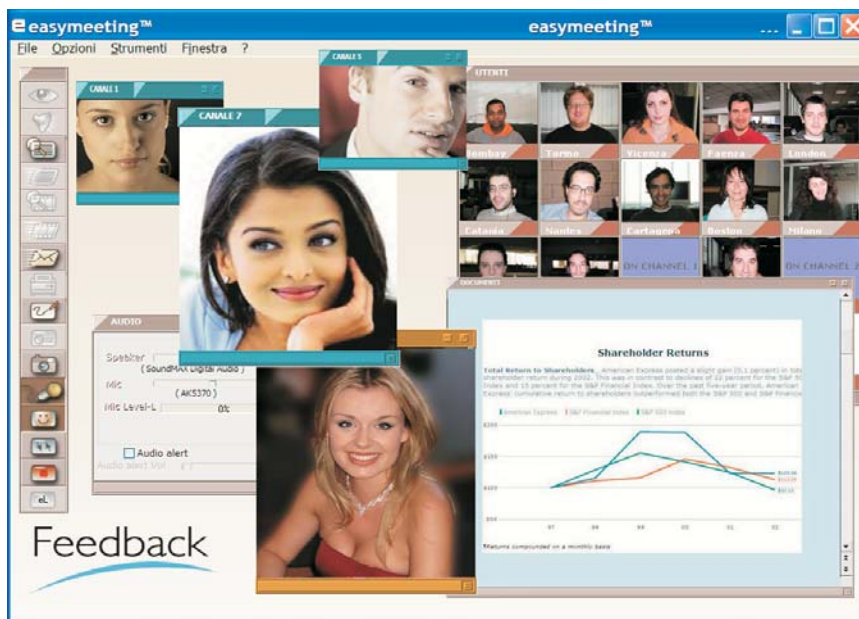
easymeeting™

easymeeting™

File Opzioni Strumenti Finestra ?

CANALE 1

CANALE 7

CANALE 5

UTENTI

Bombay Torino Vicenza Faenza London

Catania Nantes Cartagena Boston Milano

ON CHANNEL 1 ON CHANNEL 2

AUDIO

Speaker

( SoundMAX Digital Audio )

Mic

( AK5370 )

Mic Level-L

Audio alert

Audio alert Vol

eL

Feedback

DOCUMENTI

Shareholder Returns

Total Return to Shareholders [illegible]

American Express S&P Financial Index S&P 500 Index

$200 $150 $100 $50

97 98 99 00 01 02

*Returns compounded on a monthly basis